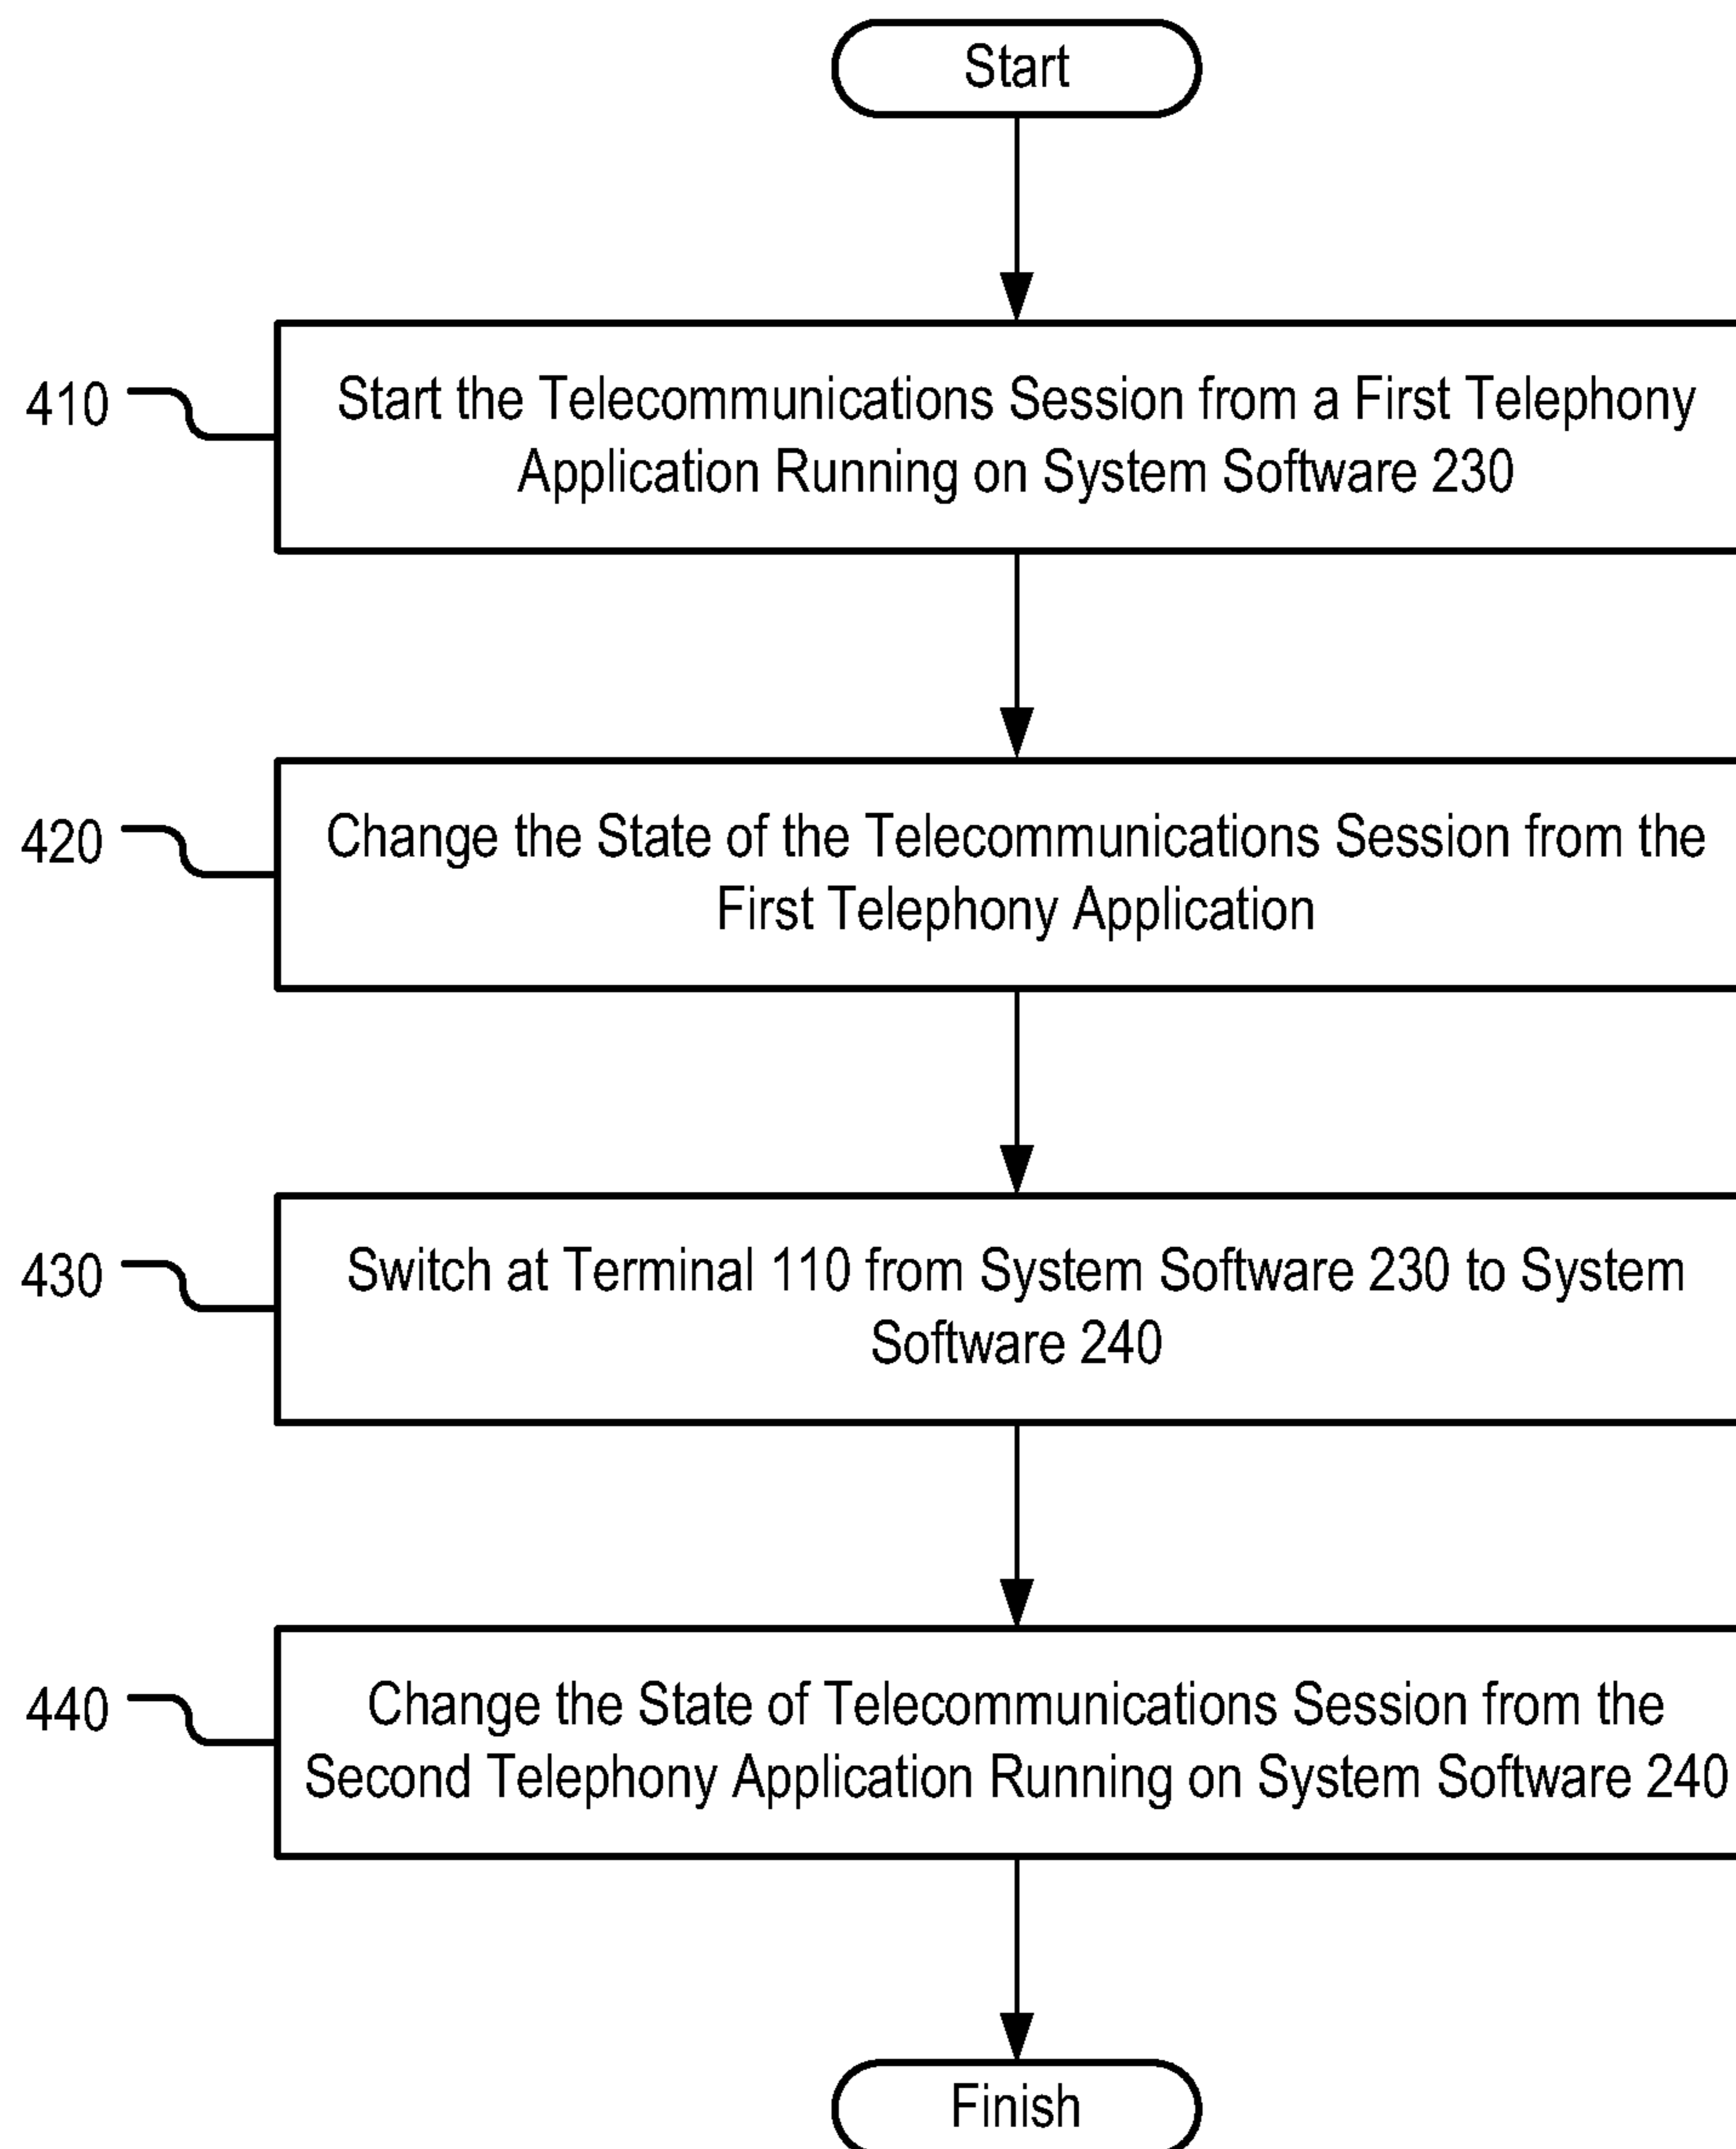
Start

410

Start the Telecommunications Session from a First Telephony Application Running on System Software 230

420

Change the State of the Telecommunications Session from the First Telephony Application

430

Switch at Terminal 110 from System Software 230 to System Software 240

440

Change the State of Telecommunications Session from the Second Telephony Application Running on System Software 240

Finish